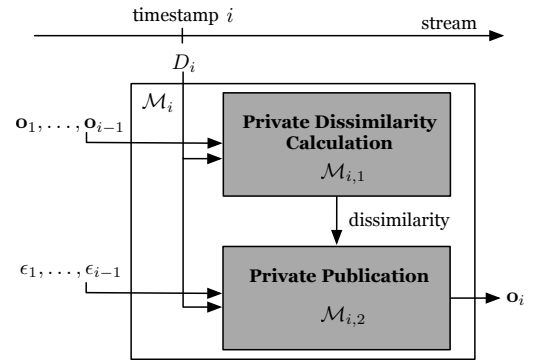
timestamp $i$

stream

$D_i$

$\mathcal{M}_i$

$\mathbf{o}_1, \ldots, \mathbf{o}_{i-1}$

**Private Dissimilarity Calculation**

$\mathcal{M}_{i,1}$

dissimilarity

$\epsilon_1, \ldots, \epsilon_{i-1}$

**Private Publication**

$\mathcal{M}_{i,2}$

$\mathbf{o}_i$